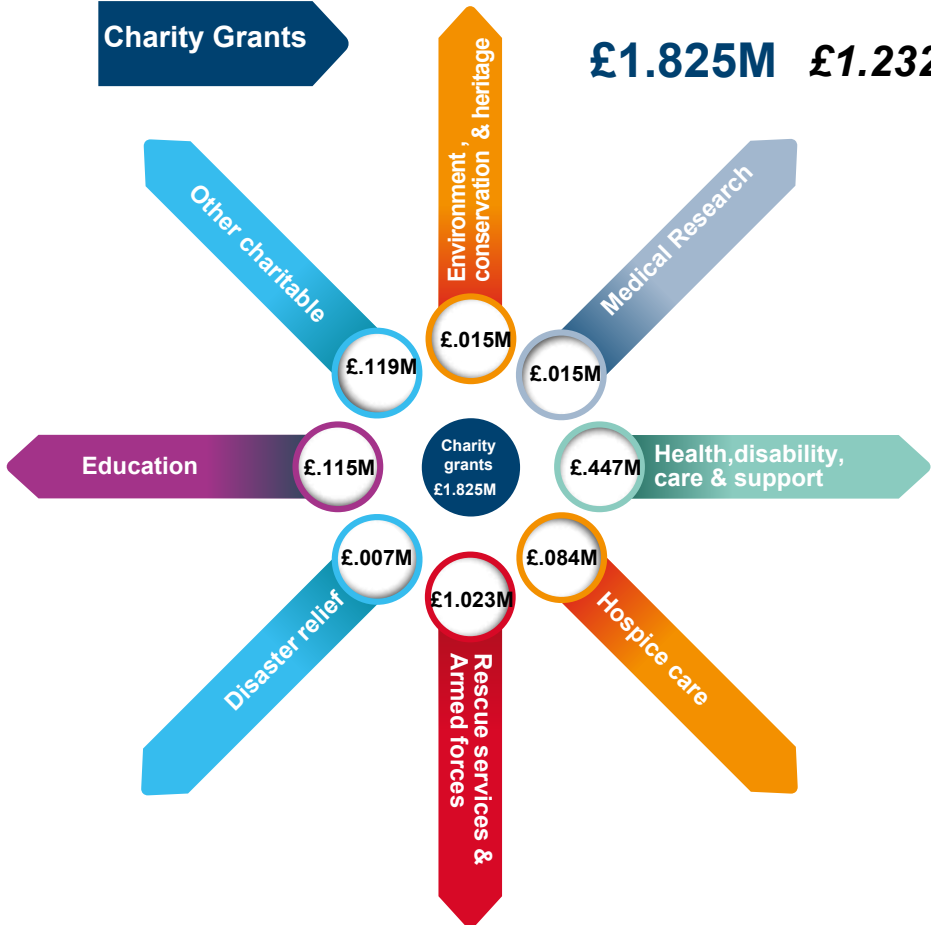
Charity Grants

£1.825M £1.232

Environment , conservation & heritage

£.015M

Medical Research

£.015M

Other charitable

£.119M

Education

£.115M

Charity grants £1.825M

Health,disability, care & support

£.447M

£.007M

Disaster relief

£1.023M

Rescue services & Armed forces

£.084M

Hospice care